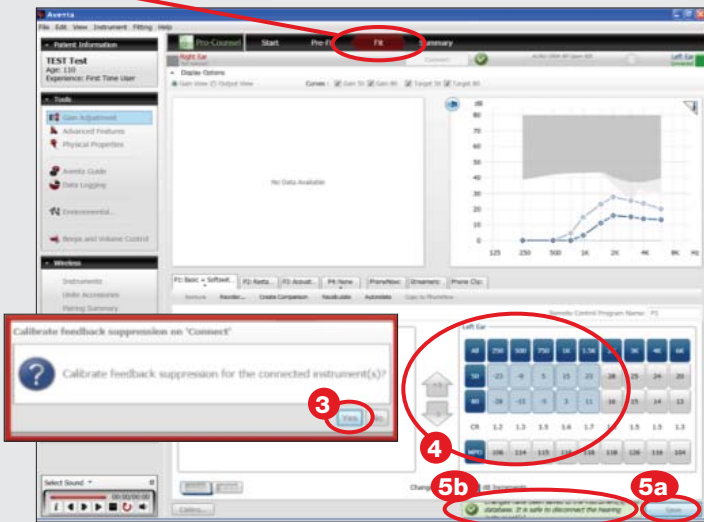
Averta

File Edit View Instrument Fitting Help

Patient Information

TEST Test
Age: 110
Experience: First Time User

Pro-Counsel Start Pre-Fi Fit Summary

Right Ear

Connect

Left Ear

Display Options

Gain View Output View

Curves: Gain 50 Gain 80 Target 50 Target 80

Tools

Gain Adjustment
Advanced Features
Physical Properties

Averta Guide
Data Logging

Environmental...

Beeps and Volume Control

No Data Available

dB
90
80
70
60
50
40
30
20
10
0

125 250 500 1K 2K 4K 8K Hz

Wireless

Instruments
Unite Accessories
Pairing Summary

P1 Basic + Softwat... P2 Restau... P3 Acoust... P4 None Phone Now Streamers Phone Clip

Remote Control Program Name: P1

Calibrate feedback suppression on 'Connect'

Calibrate feedback suppression for the connected instrument(s)?

3

Yes

Left Ear

| All | 250 | 500 | 750 | 1K | 1.5K | 2K | 3K | 4K | 6K |
|---|---|---|---|---|---|---|---|---|---|
| 50 | -23 | -8 | 5 | 15 | 23 | 28 | 25 | 24 | 20 |
| 80 | -28 | -15 | 0 | 3 | 11 | 18 | 15 | 14 | 13 |
| CR | 1.2 | 1.3 | 1.5 | 1.6 | 1.7 | 1.6 | 1.5 | 1.5 | 1.3 |
| MPO | 106 | 114 | 115 | 116 | 116 | 118 | 126 | 116 | 104 |

4

Select Sound

00:00/00:00

5b

5a

database. It is safe to disconnect the hearing

Save